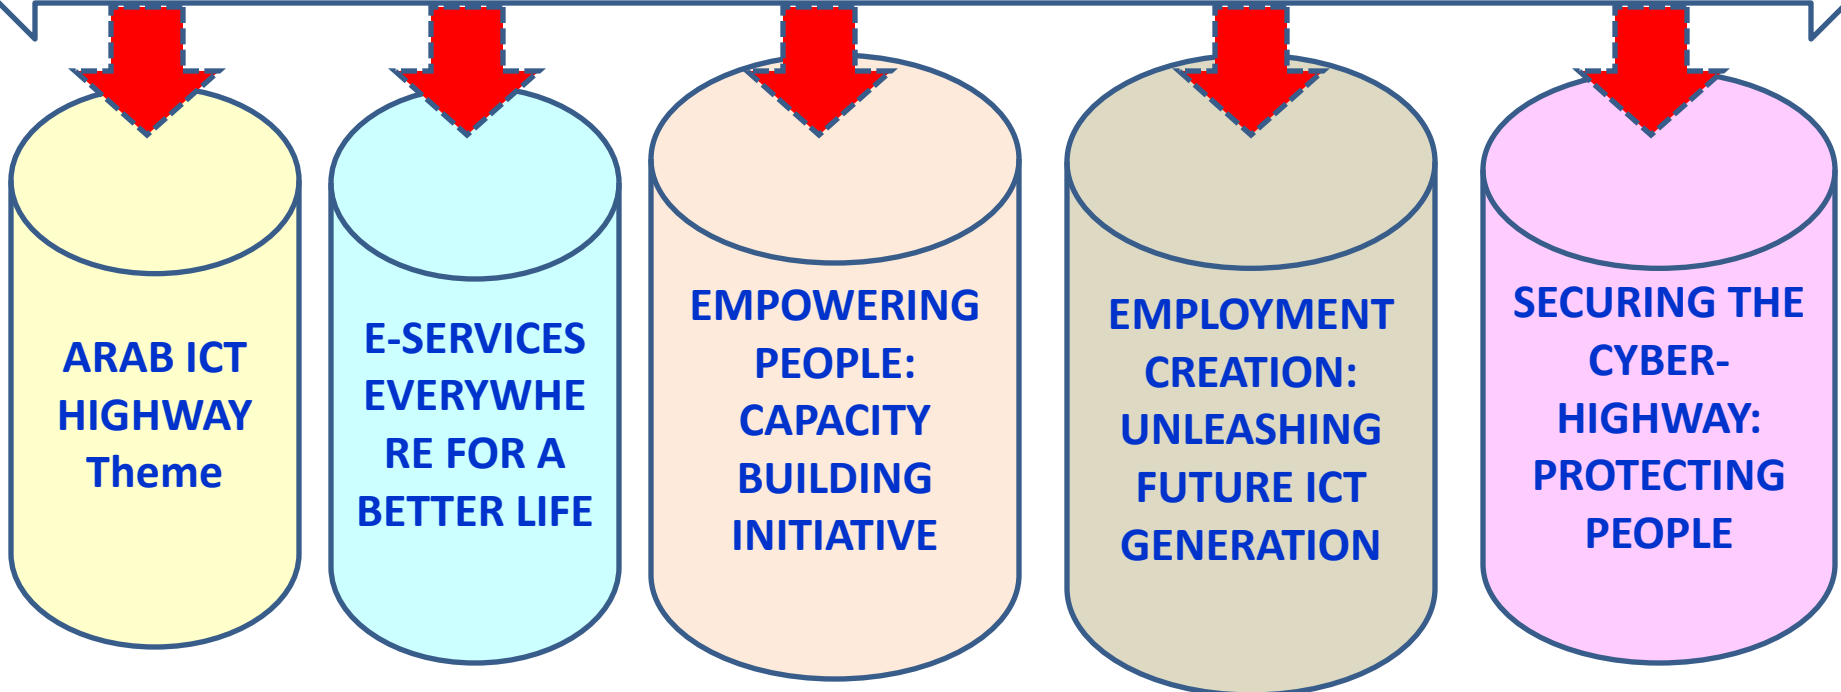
ARAB ICT HIGHWAY Theme

E-SERVICES EVERYWHERE FOR A BETTER LIFE

EMPOWERING PEOPLE: CAPACITY BUILDING INITIATIVE

EMPLOYMENT CREATION: UNLEASHING FUTURE ICT GENERATION

SECURING THE CYBER-HIGHWAY: PROTECTING PEOPLE